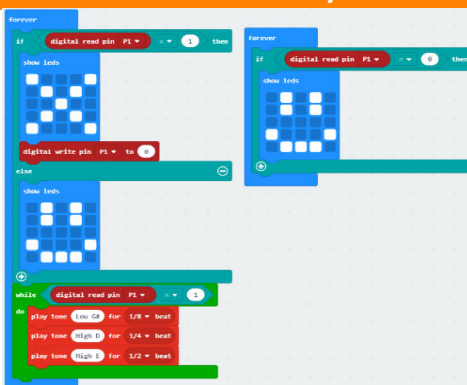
forever

if digital read pin P1 = 1 then

show leds

digital write pin P1 to 0

else

show leds

while digital read pin P1 = 1

do

play tone Low G# for 1/8 beat

play tone High D for 1/4 beat

play tone High E for 1/2 beat

forever

if digital read pin P1 = 0 then

show leds